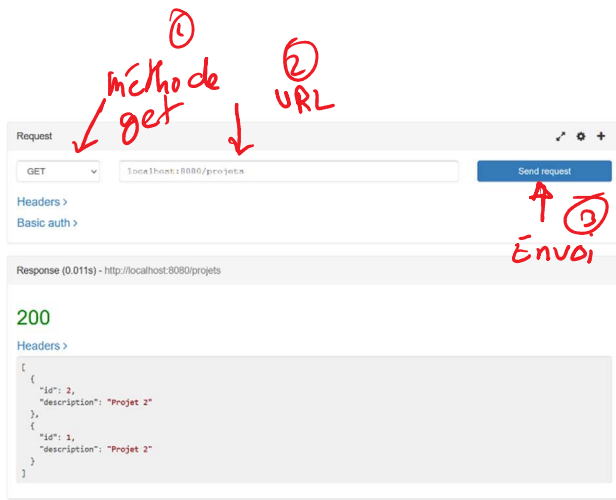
1
méthode get

2
URL

Request

GET

localhost:8080/projets

Send request

3
Envoi

Headers >

Basic auth >

Response (0.011s) - http://localhost:8080/projets

200

Headers >

[
  {
    "id": 2,
    "description": "Projet 2"
  },
  {
    "id": 1,
    "description": "Projet 2"
  }
]